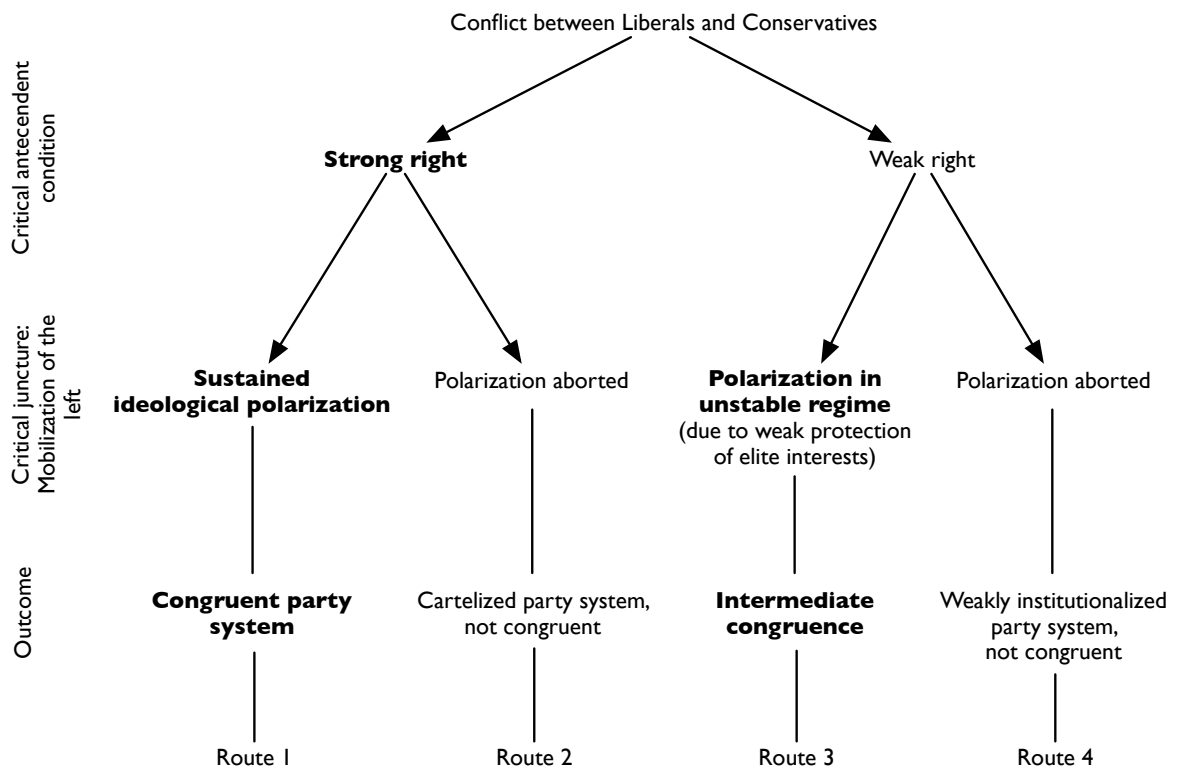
Critical antecendent condition

Critical juncture: Mobilization of the left

Outcome

Conflict between Liberals and Conservatives

Strong right

Weak right

Sustained ideological polarization

Polarization aborted

Polarization in unstable regime
(due to weak protection of elite interests)

Polarization aborted

Congruent party system

Cartelized party system, not congruent

Intermediate congruence

Weakly institutionalized party system, not congruent

Route 1

Route 2

Route 3

Route 4